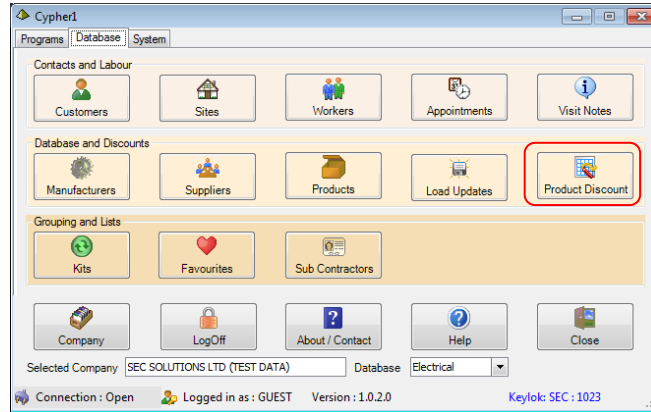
Cypher1

Programs | Database | System

Contacts and Labour

Customers

Sites

Workers

Appointments

Visit Notes

Database and Discounts

Manufacturers

Suppliers

Products

Load Updates

Product Discount

Grouping and Lists

Kits

Favourites

Sub Contractors

Company

LogOff

About / Contact

Help

Close

Selected Company SEC SOLUTIONS LTD (TEST DATA) Database Electrical

Connection : Open Logged in as : GUEST Version : 1.0.2.0 Keylok: SEC : 1023